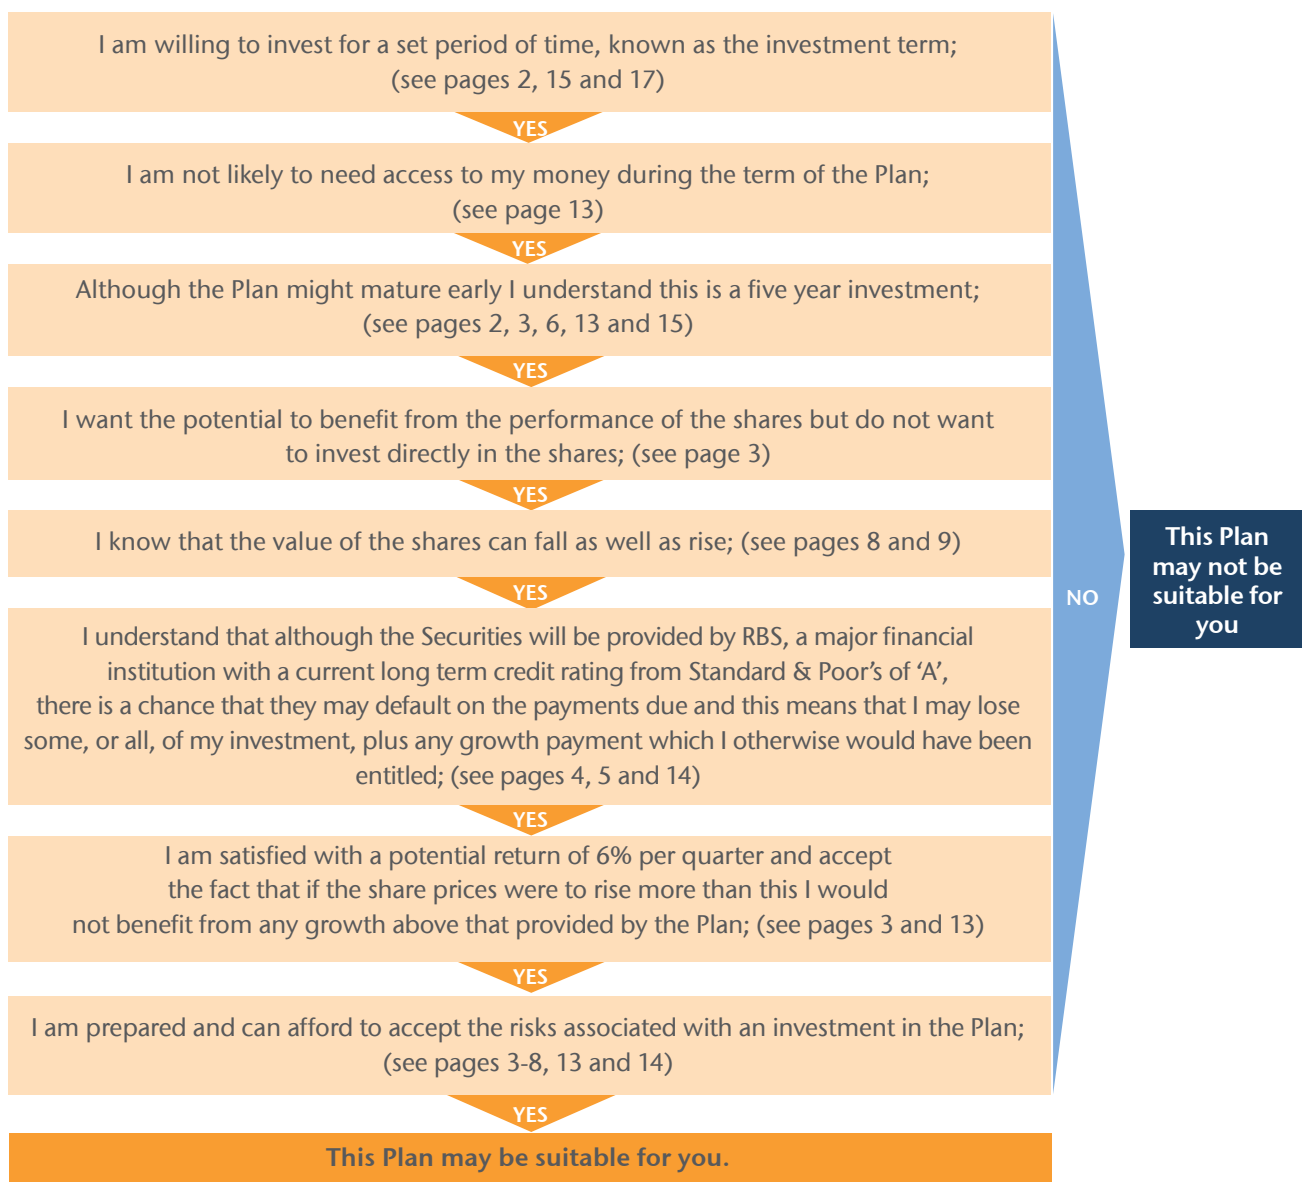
I am willing to invest for a set period of time, known as the investment term; (see pages 2, 15 and 17)

YES

I am not likely to need access to my money during the term of the Plan; (see page 13)

YES

Although the Plan might mature early I understand this is a five year investment; (see pages 2, 3, 6, 13 and 15)

YES

I want the potential to benefit from the performance of the shares but do not want to invest directly in the shares; (see page 3)

YES

I know that the value of the shares can fall as well as rise; (see pages 8 and 9)

YES

I understand that although the Securities will be provided by RBS, a major financial institution with a current long term credit rating from Standard & Poor's of 'A', there is a chance that they may default on the payments due and this means that I may lose some, or all, of my investment, plus any growth payment which I otherwise would have been entitled; (see pages 4, 5 and 14)

YES

I am satisfied with a potential return of 6% per quarter and accept the fact that if the share prices were to rise more than this I would not benefit from any growth above that provided by the Plan; (see pages 3 and 13)

YES

I am prepared and can afford to accept the risks associated with an investment in the Plan; (see pages 3-8, 13 and 14)

YES

This Plan may be suitable for you.

NO

This Plan may not be suitable for you